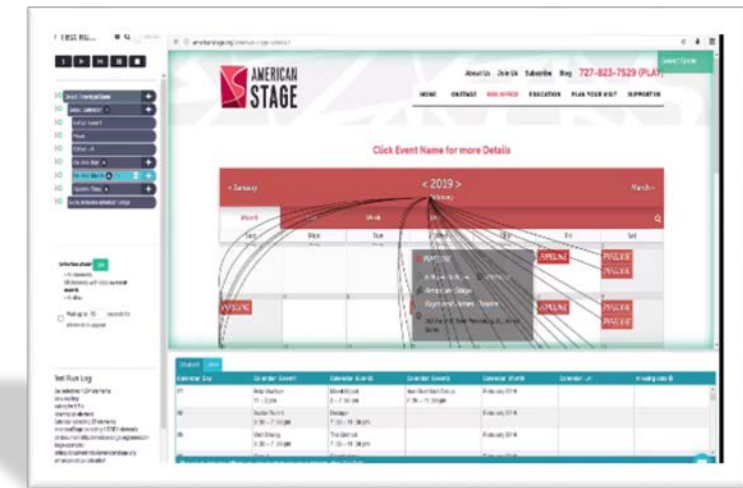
AMERICAN STAGE

About Us Join Us Subscribe Blog 727-823-7529 (PLAY)

HOME ONSTAGE BOX OFFICE EDUCATION PLAN YOUR VISIT SUPPORT US

Click Event Name for more Details

< January

< 2019 >

February

March >

Month

Week

Day

Sun

Mon

Tue

Wed

Thu

Fri

Sat

American Stage

Test Run Log

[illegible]